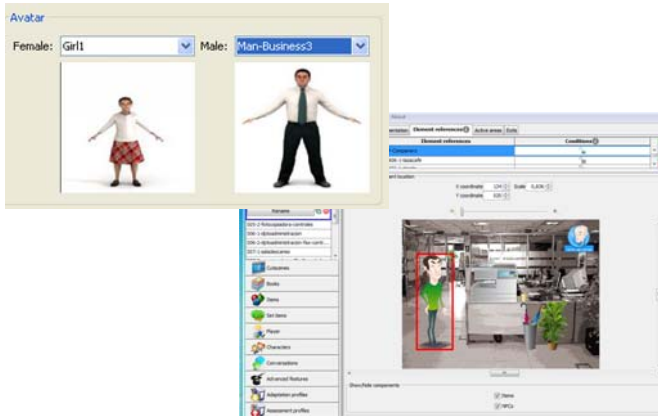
Avatar

Female: Girl1

Male: Man-Business3

Element references

Conditions

Companero

Xx-1-tecnicofir

X coordinate 124

Scale 0,836

Y coordinate 635

Scenes

Books

Items

Set items

Player

Characters

Conversations

Advanced features

Adaptation profiles

Assessment profiles

Items

NPCs